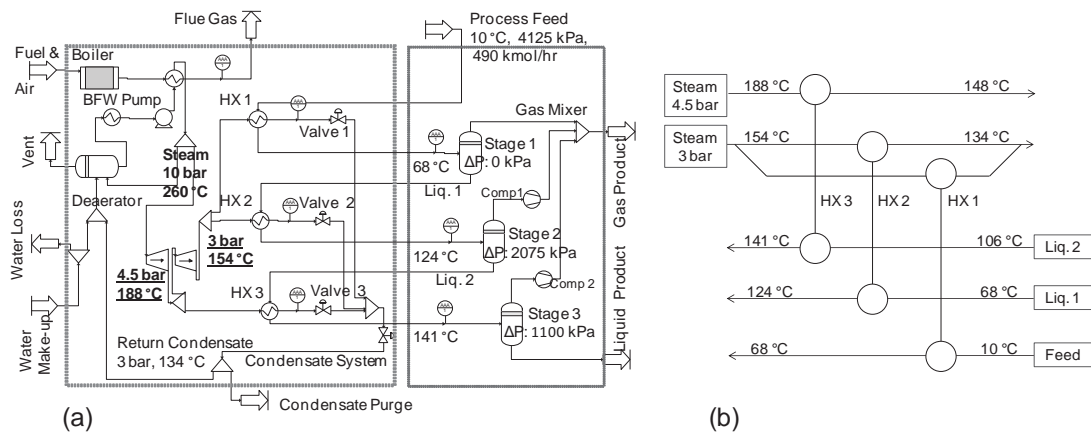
Flue Gas

Process Feed
10 °C, 4125 kPa,
490 kmol/hr

Fuel &
Air

Boiler

BFW Pump

HX 1

Valve 1

Gas Mixer

Vent

Steam
10 bar
260 °C

Stage 1
ΔP: 0 kPa

68 °C

Liq. 1

Deaerator

Comp1

HX 2

Valve 2

Gas Product

Water Loss

3 bar
154 °C

124 °C

Stage 2
ΔP: 2075 kPa

Liq. 2

Comp 2

4.5 bar
188 °C

HX 3

Valve 3

141 °C

Stage 3
ΔP: 1100 kPa

Liquid Product

Water
Make-up

Return Condensate
3 bar, 134 °C

Condensate System

Condensate Purge

(a)

Steam
4.5 bar

188 °C

148 °C

Steam
3 bar

154 °C

134 °C

HX 3

HX 2

HX 1

141 °C

106 °C

Liq. 2

124 °C

68 °C

Liq. 1

68 °C

10 °C

Feed

(b)